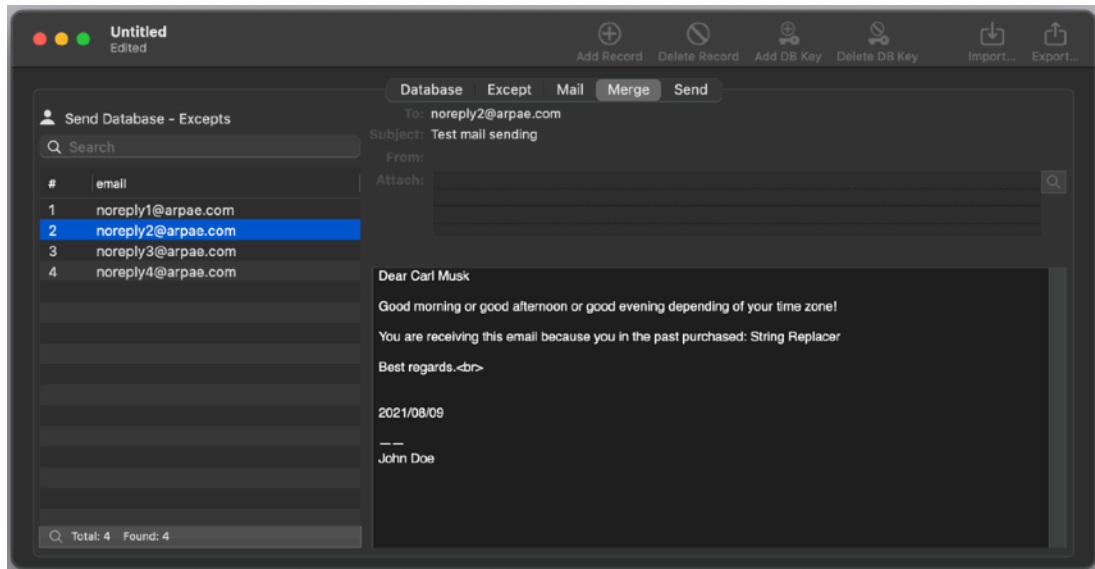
Untitled
Edited

Add Record Delete Record Add DB Key Delete DB Key Import... Export...

Database Except Mail Merge Send

Send Database - Excepts

Search

| # | email |
|---|---|
| 1 | noreply1@arpae.com |
| 2 | noreply2@arpae.com |
| 3 | noreply3@arpae.com |
| 4 | noreply4@arpae.com |

Total: 4 Found: 4

To: noreply2@arpae.com
Subject: Test mail sending
From:
Attach:

Dear Carl Musk

Good morning or good afternoon or good evening depending of your time zone!

You are receiving this email because you in the past purchased: String Replacer

Best regards.<br>

2021/08/09

——
John Doe